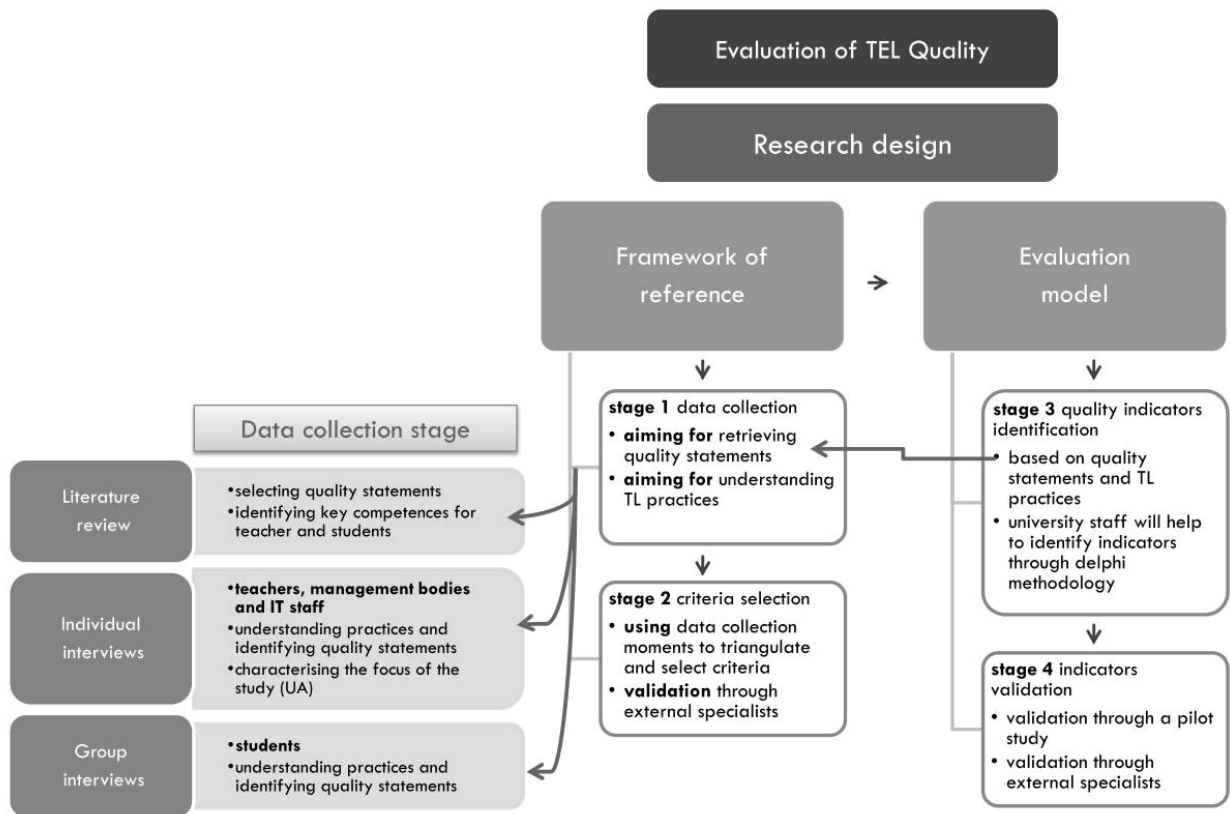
Evaluation of TEL Quality

Research design

Framework of reference

Evaluation model

Data collection stage

Literature review

•selecting quality statements
•identifying key competences for teacher and students

Individual interviews

•teachers, management bodies and IT staff
•understanding practices and identifying quality statements
•characterising the focus of the study (UA)

Group interviews

•students
•understanding practices and identifying quality statements

stage 1 data collection
• aiming for retrieving quality statements
• aiming for understanding TL practices

stage 2 criteria selection
• using data collection moments to triangulate and select criteria
• validation through external specialists

stage 3 quality indicators identification
• based on quality statements and TL practices
• university staff will help to identify indicators through delphi methodology

stage 4 indicators validation
• validation through a pilot study
• validation through external specialists